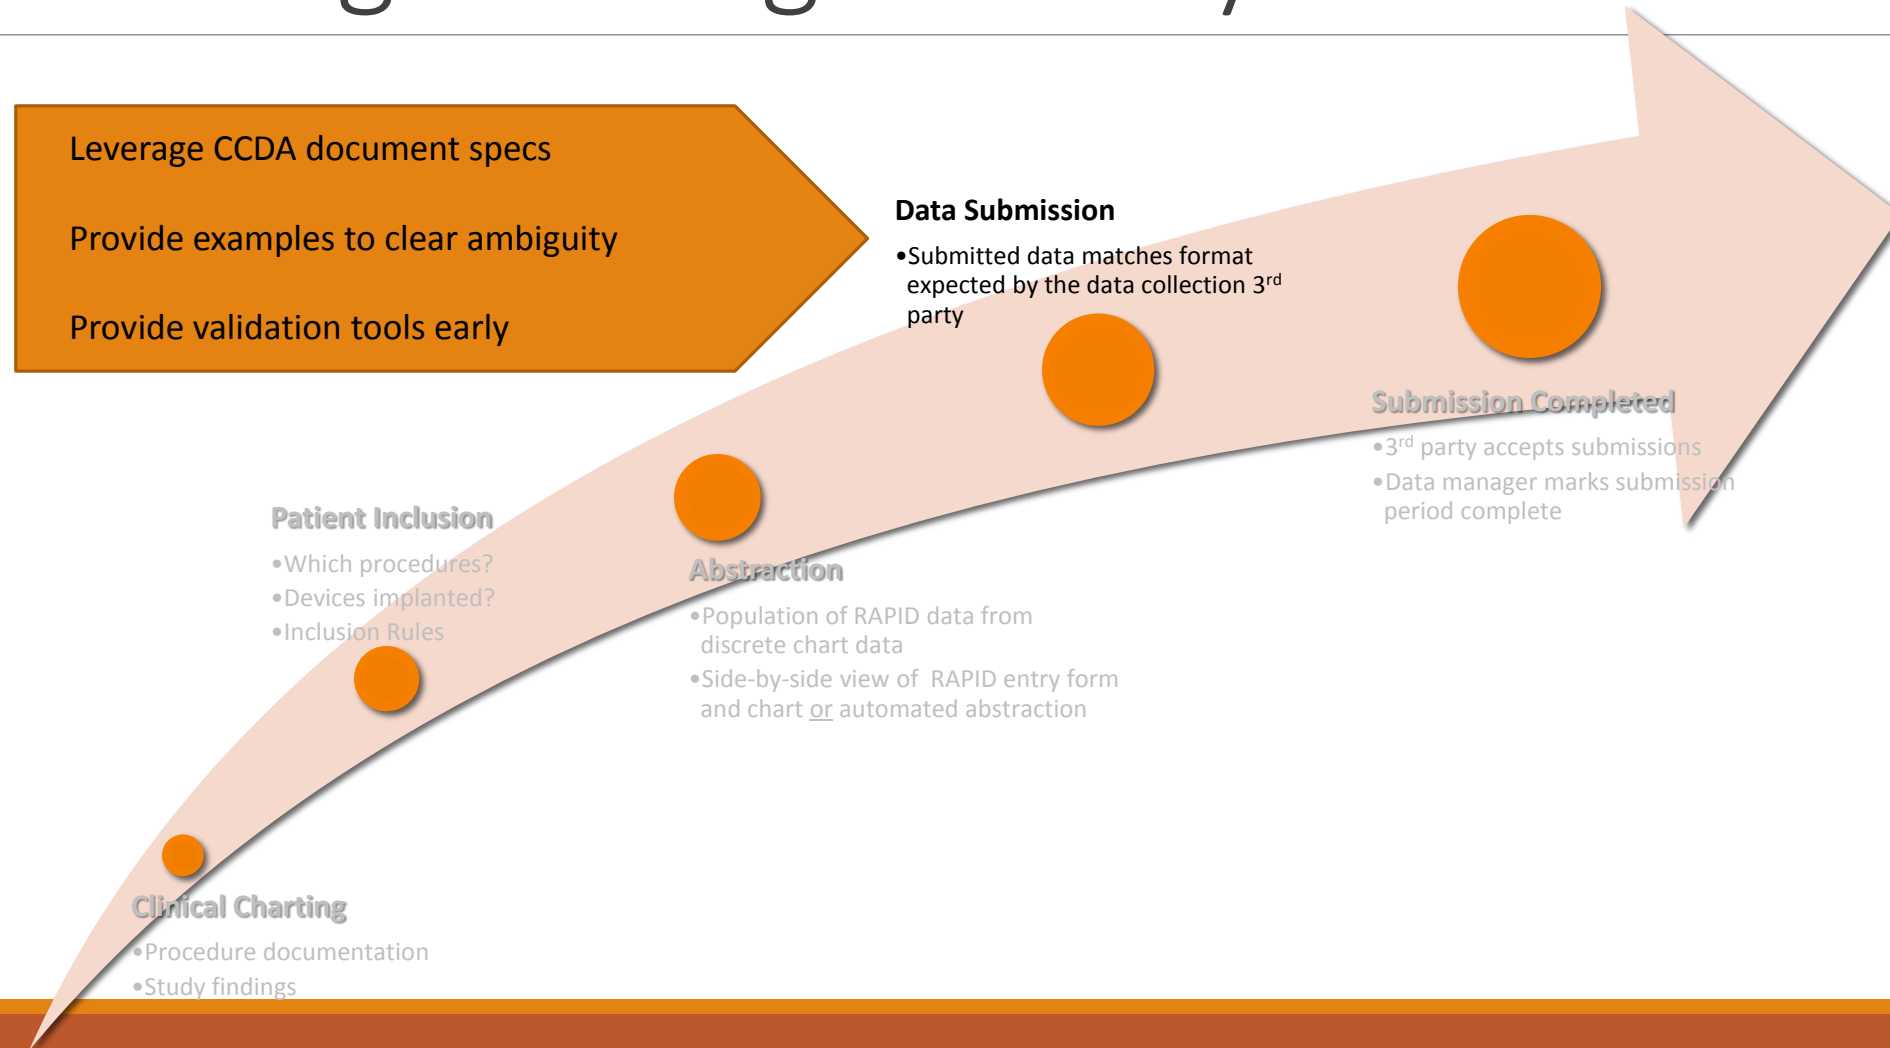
Leverage CCDA document specs

Provide examples to clear ambiguity

Provide validation tools early

Data Submission

•Submitted data matches format expected by the data collection 3$^{rd}$ party

Submission Completed

•3$^{rd}$ party accepts submissions

•Data manager marks submission period complete

Patient Inclusion

•Which procedures?

•Devices implanted?

•Inclusion Rules

Abstraction

•Population of RAPID data from discrete chart data

•Side-by-side view of RAPID entry form and chart or automated abstraction

Clinical Charting

•Procedure documentation

•Study findings